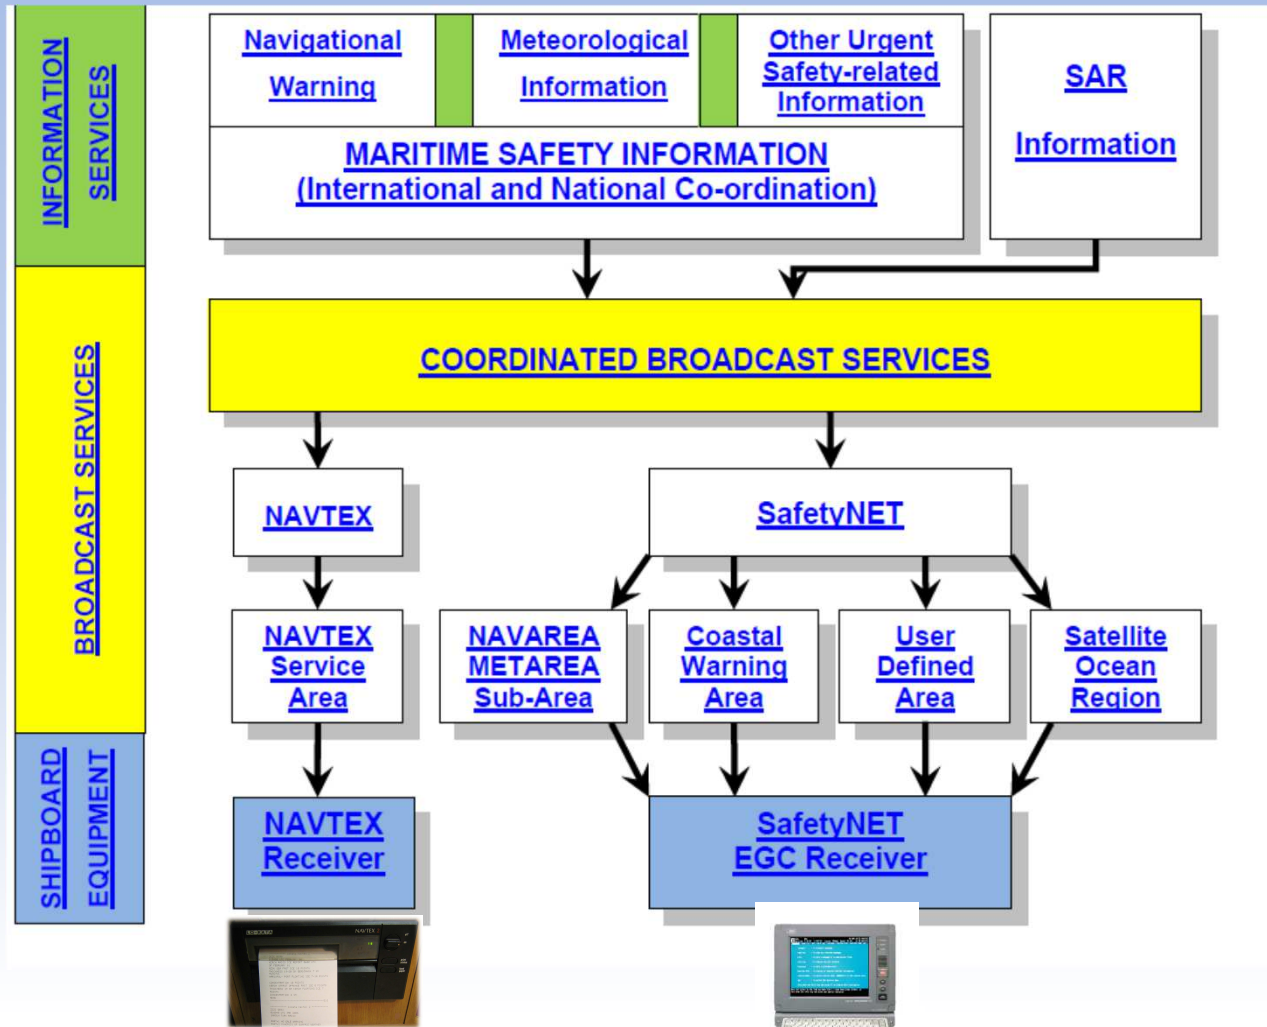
INFORMATION SERVICES

BROADCAST SERVICES

SHIPBOARD EQUIPMENT

Navigational Warning

Meteorological Information

Other Urgent Safety-related Information

SAR Information

MARITIME SAFETY INFORMATION (International and National Co-ordination)

COORDINATED BROADCAST SERVICES

NAVTEX

SafetyNET

NAVTEX Service Area

NAVAREA METAREA Sub-Area

Coastal Warning Area

User Defined Area

Satellite Ocean Region

NAVTEX Receiver

SafetyNET EGC Receiver

NAVTEX